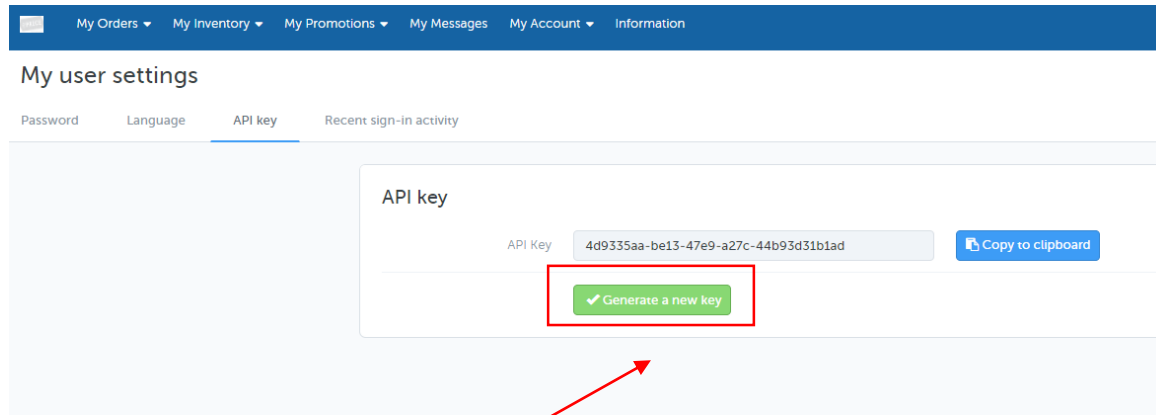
My Orders ▾ My Inventory ▾ My Promotions ▾ My Messages My Account ▾ Information

My user settings

Password Language API key Recent sign-in activity

API key

API Key 4d9335aa-be13-47e9-a27c-44b93d31b1ad Copy to clipboard

Generate a new key